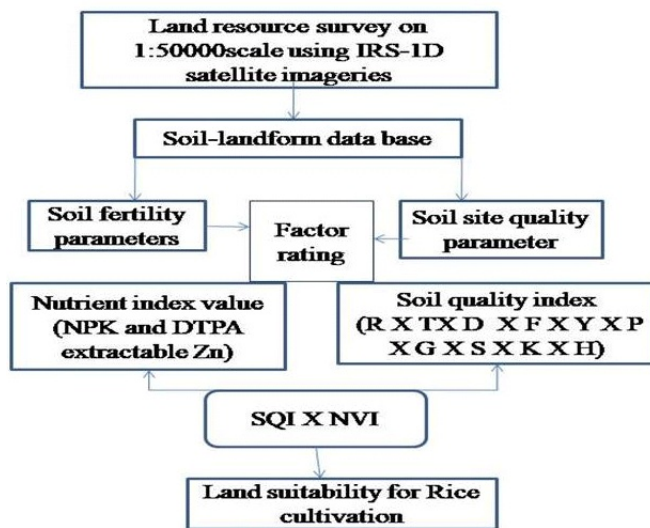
Land resource survey on 1:50000scale using IRS-1D satellite imageries

Soil-landform data base

Soil fertility parameters

Factor rating

Soil site quality parameter

Nutrient index value (NPK and DTPA extractable Zn)

Soil quality index (R X TX D X F X Y X P X G X S X K X H)

SQI X NVI

Land suitability for Rice cultivation